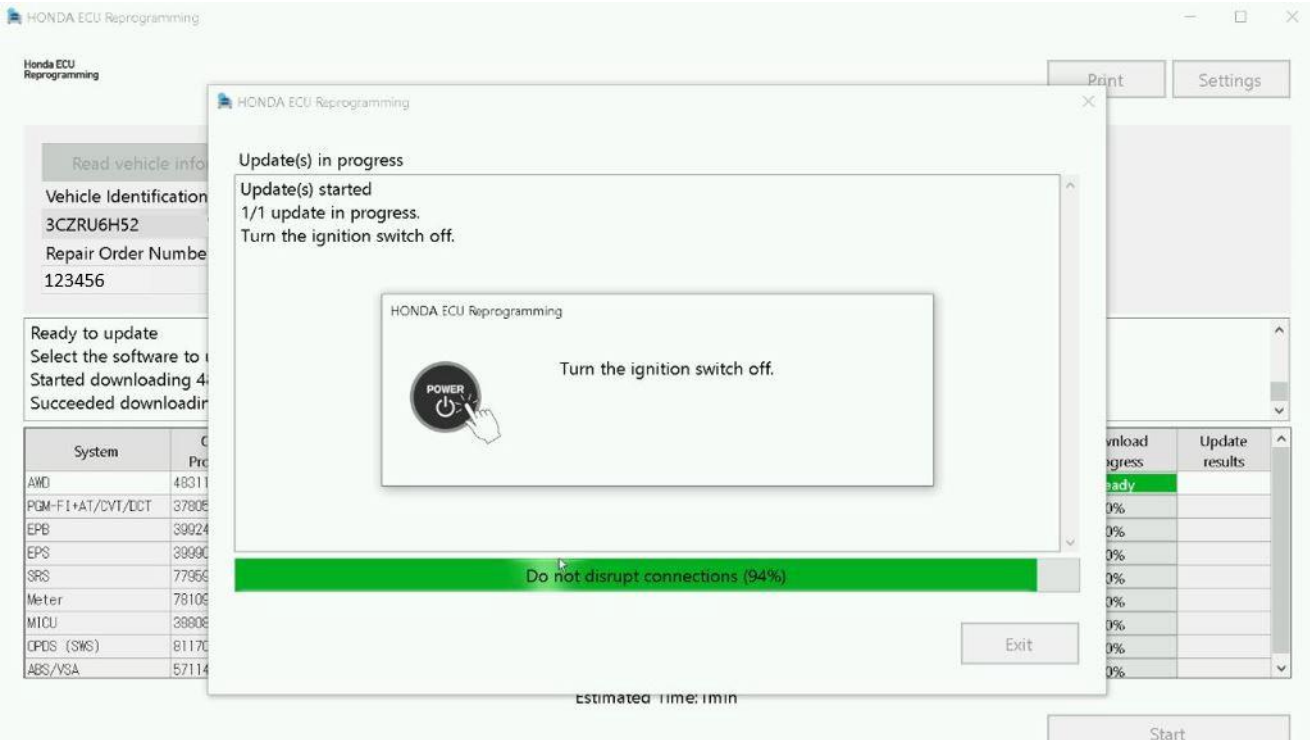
HONDA ECU Reprogramming

Honda ECU Reprogramming

Print Settings

Read vehicle info

Vehicle Identification

3CZRU6H52

Repair Order Numbe

123456

Ready to update
Select the software to
Started downloading 4
Succeeded downloadin

| System | C Pro | | wnload gress | Update results |
|---|---|---|---|---|
| AWD | 48311 | | ady | |
| PGM-FI+AT/CVT/DCT | 37805 | | 0% | |
| EPB | 39924 | | 0% | |
| EPS | 39990 | | 0% | |
| SRS | 77959 | | 0% | |
| Meter | 78109 | | 0% | |
| MICU | 38808 | | 0% | |
| OPDS (SWS) | 81170 | | 0% | |
| ABS/VSA | 57114 | | 0% | |

Estimated Time: 1min

Start

HONDA ECU Reprogramming

Update(s) in progress

Update(s) started
1/1 update in progress.
Turn the ignition switch off.

HONDA ECU Reprogramming

POWER

Turn the ignition switch off.

Do not disrupt connections (94%)

Exit